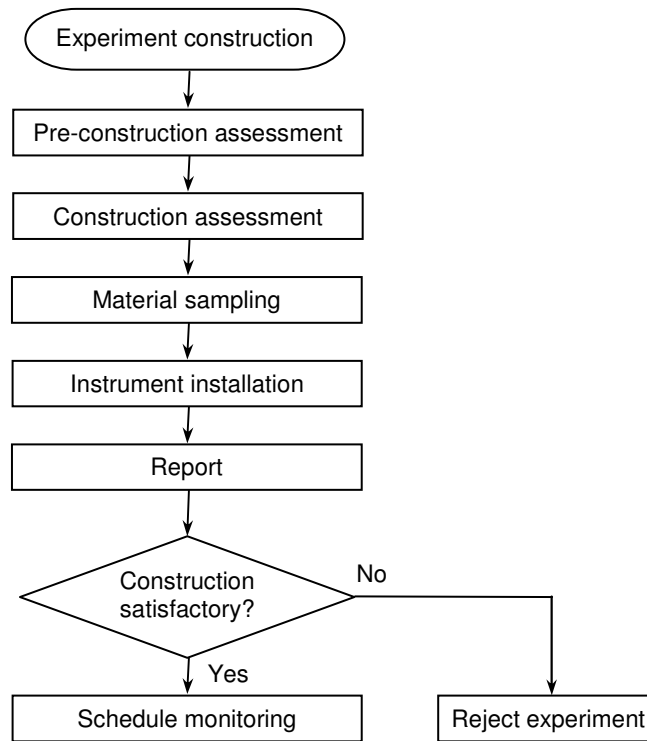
Experiment construction

Pre-construction assessment

Construction assessment

Material sampling

Instrument installation

Report

Construction satisfactory?

No

Yes

Schedule monitoring

Reject experiment